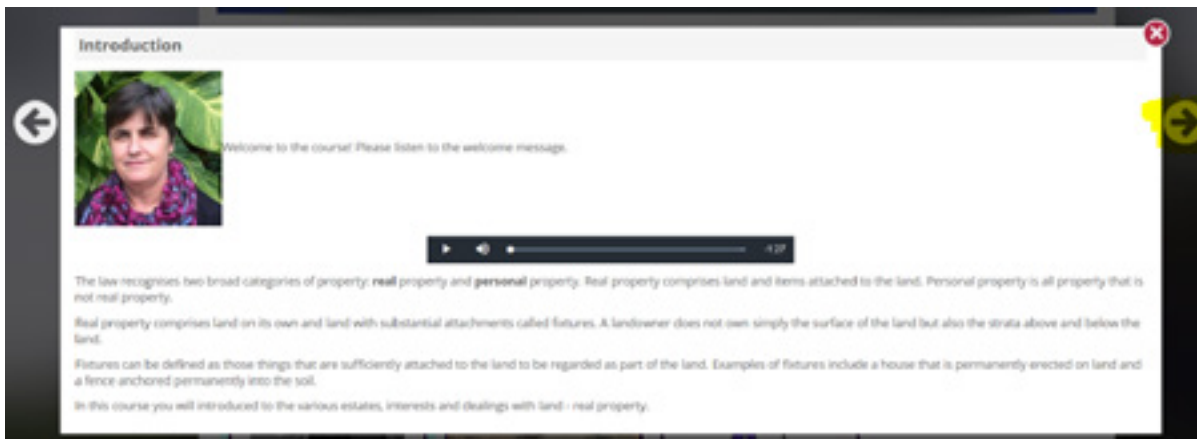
Introduction

Welcome to the course! Please listen to the welcome message.

-1:27

The law recognises two broad categories of property: **real** property and **personal** property. Real property comprises land and items attached to the land. Personal property is all property that is not real property.

Real property comprises land on its own and land with substantial attachments called fixtures. A landowner does not own simply the surface of the land but also the strata above and below the land.

Fixtures can be defined as those things that are sufficiently attached to the land to be regarded as part of the land. Examples of fixtures include a house that is permanently erected on land and a fence anchored permanently into the soil.

In this course you will introduced to the various estates, interests and dealings with land - real property.